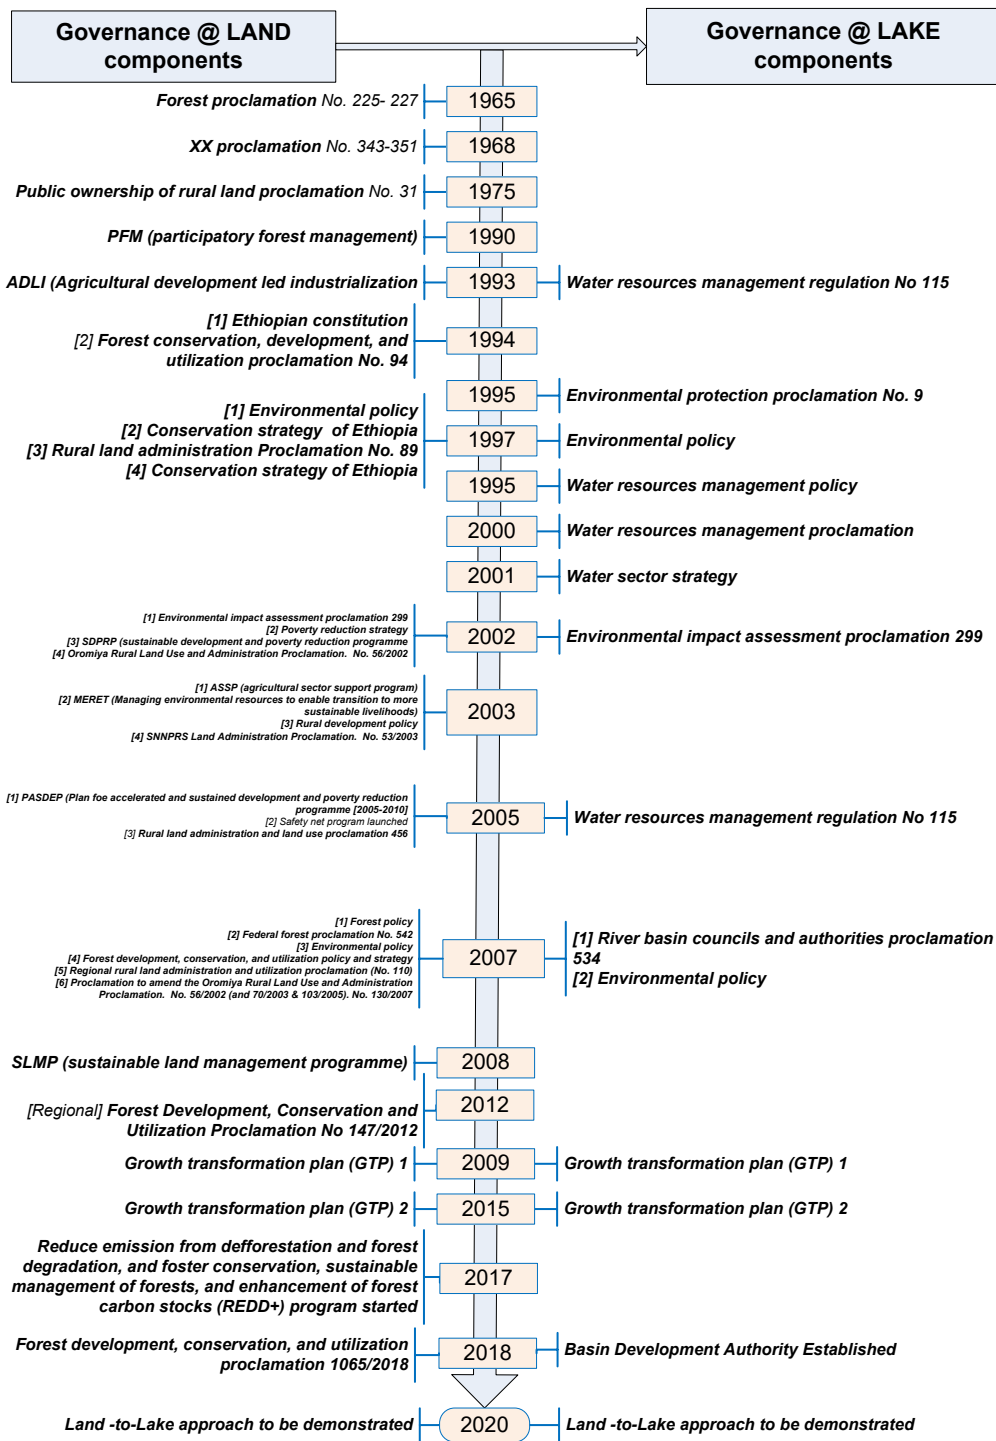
Governance @ LAND components

Governance @ LAKE components

Forest proclamation No. 225- 227
1965

XX proclamation No. 343-351
1968

Public ownership of rural land proclamation No. 31
1975

PFM (participatory forest management)
1990

ADLI (Agricultural development led industrialization
1993
Water resources management regulation No 115

[1] Ethiopian constitution
[2] Forest conservation, development, and utilization proclamation No. 94
1994

1995
Environmental protection proclamation No. 9

[1] Environmental policy
[2] Conservation strategy of Ethiopia
[3] Rural land administration Proclamation No. 89
[4] Conservation strategy of Ethiopia

1997
Environmental policy

1995
Water resources management policy

2000
Water resources management proclamation

2001
Water sector strategy

[1] Environmental impact assessment proclamation 299
[2] Poverty reduction strategy
[3] SDPRP (sustainable development and poverty reduction programme
[4] Oromiya Rural Land Use and Administration Proclamation. No. 56/2002
2002
Environmental impact assessment proclamation 299

[1] ASSP (agricultural sector support program)
[2] MERET (Managing environmental resources to enable transition to more sustainable livelihoods)
[3] Rural development policy
[4] SNNPRS Land Administration Proclamation. No. 53/2003
2003

[1] PASDEP (Plan foe accelerated and sustained development and poverty reduction programme [2005-2010]
[2] Safety net program launched
[3] Rural land administration and land use proclamation 456
2005
Water resources management regulation No 115

[1] Forest policy
[2] Federal forest proclamation No. 542
[3] Environmental policy
[4] Forest development, conservation, and utilization policy and strategy
[5] Regional rural land administration and utilization proclamation (No. 110)
[6] Proclamation to amend the Oromiya Rural Land Use and Administration Proclamation. No. 56/2002 (and 70/2003 & 103/2005). No. 130/2007
2007
[1] River basin councils and authorities proclamation 534
[2] Environmental policy

SLMP (sustainable land management programme)
2008

[Regional] Forest Development, Conservation and Utilization Proclamation No 147/2012
2012

Growth transformation plan (GTP) 1
2009
Growth transformation plan (GTP) 1

Growth transformation plan (GTP) 2
2015
Growth transformation plan (GTP) 2

Reduce emission from defforestation and forest degradation, and foster conservation, sustainable management of forests, and enhancement of forest carbon stocks (REDD+) program started
2017

Forest development, conservation, and utilization proclamation 1065/2018
2018
Basin Development Authority Established

Land -to-Lake approach to be demonstrated
2020
Land -to-Lake approach to be demonstrated